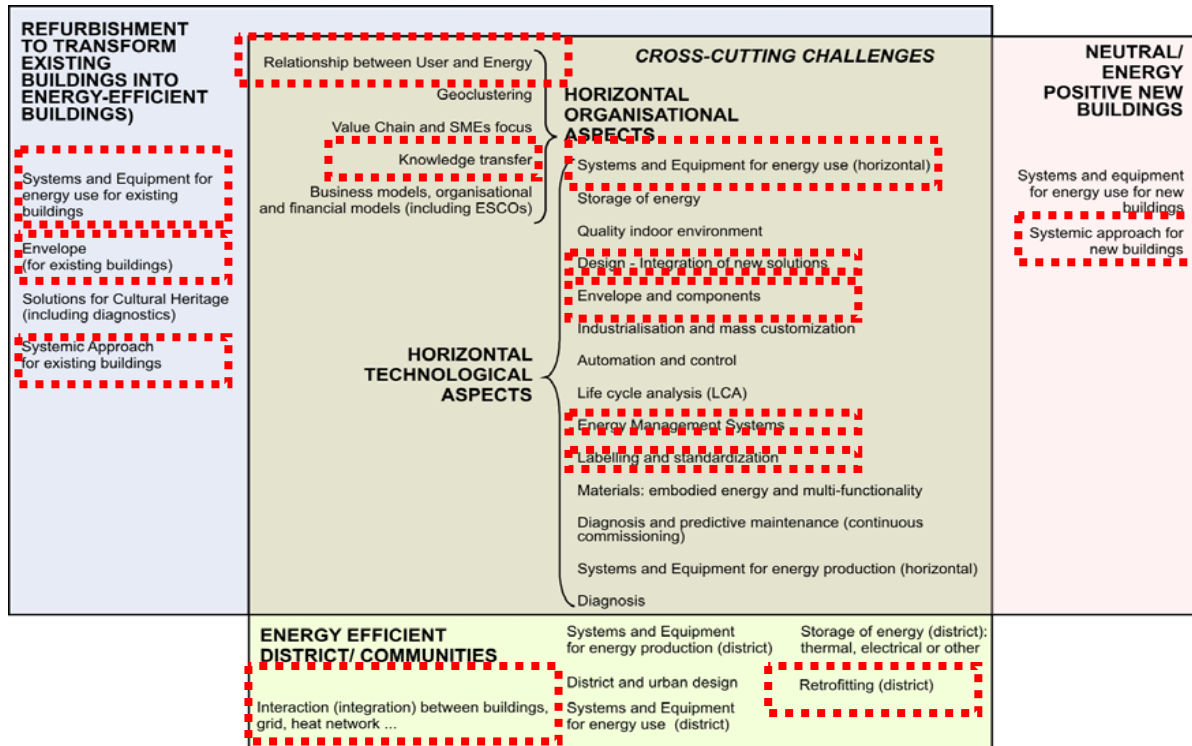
REFURBISHMENT TO TRANSFORM EXISTING BUILDINGS INTO ENERGY-EFFICIENT BUILDINGS)

Systems and Equipment for energy use for existing buildings

Envelope (for existing buildings)

Solutions for Cultural Heritage (including diagnostics)

Systemic Approach for existing buildings

CROSS-CUTTING CHALLENGES

Relationship between User and Energy

Geoclustering

Value Chain and SMEs focus

Knowledge transfer

Business models, organisational and financial models (including ESCOs)

HORIZONTAL ORGANISATIONAL ASPECTS

Systems and Equipment for energy use (horizontal)

Storage of energy

Quality indoor environment

Design - Integration of new solutions

Envelope and components

Industrialisation and mass customization

Automation and control

Life cycle analysis (LCA)

Energy Management Systems

Labelling and standardization

Materials: embodied energy and multi-functionality

Diagnosis and predictive maintenance (continuous commissioning)

Systems and Equipment for energy production (horizontal)

Diagnosis

HORIZONTAL TECHNOLOGICAL ASPECTS

NEUTRAL/ ENERGY POSITIVE NEW BUILDINGS

Systems and equipment for energy use for new buildings

Systemic approach for new buildings

ENERGY EFFICIENT DISTRICT/ COMMUNITIES

Interaction (integration) between buildings, grid, heat network ...

Systems and Equipment for energy production (district)

District and urban design

Systems and Equipment for energy use (district)

Storage of energy (district): thermal, electrical or other

Retrofitting (district)